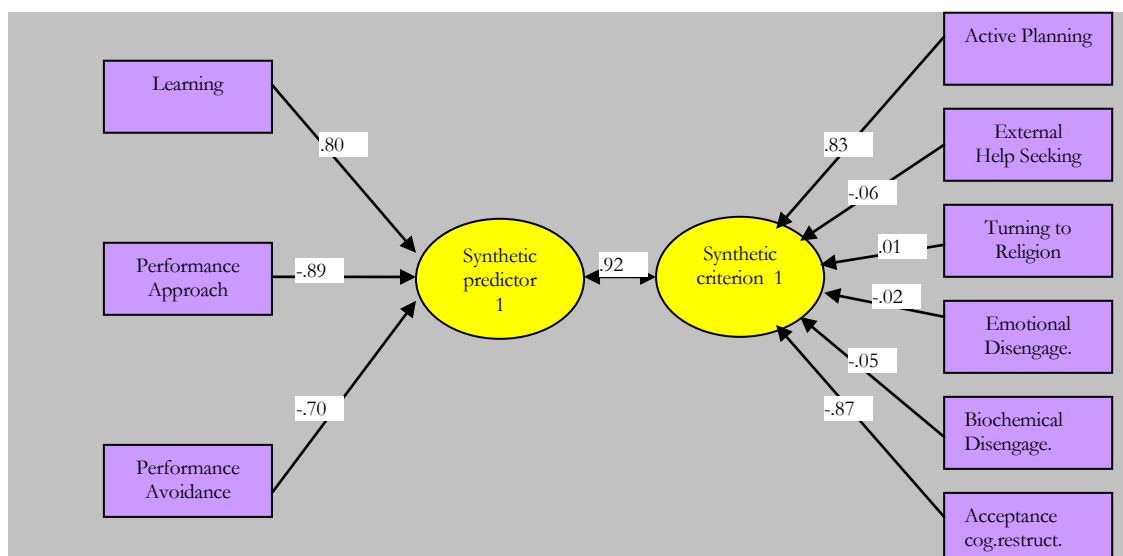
Learning

.80

Performance Approach

-.89

Performance Avoidance

-.70

Synthetic predictor 1

.92

Synthetic criterion 1

Active Planning

.83

External Help Seeking

-.06

Turning to Religion

.01

Emotional Disengage.

-.02

Biochemical Disengage.

-.05

Acceptance cog.restruct.

-.87